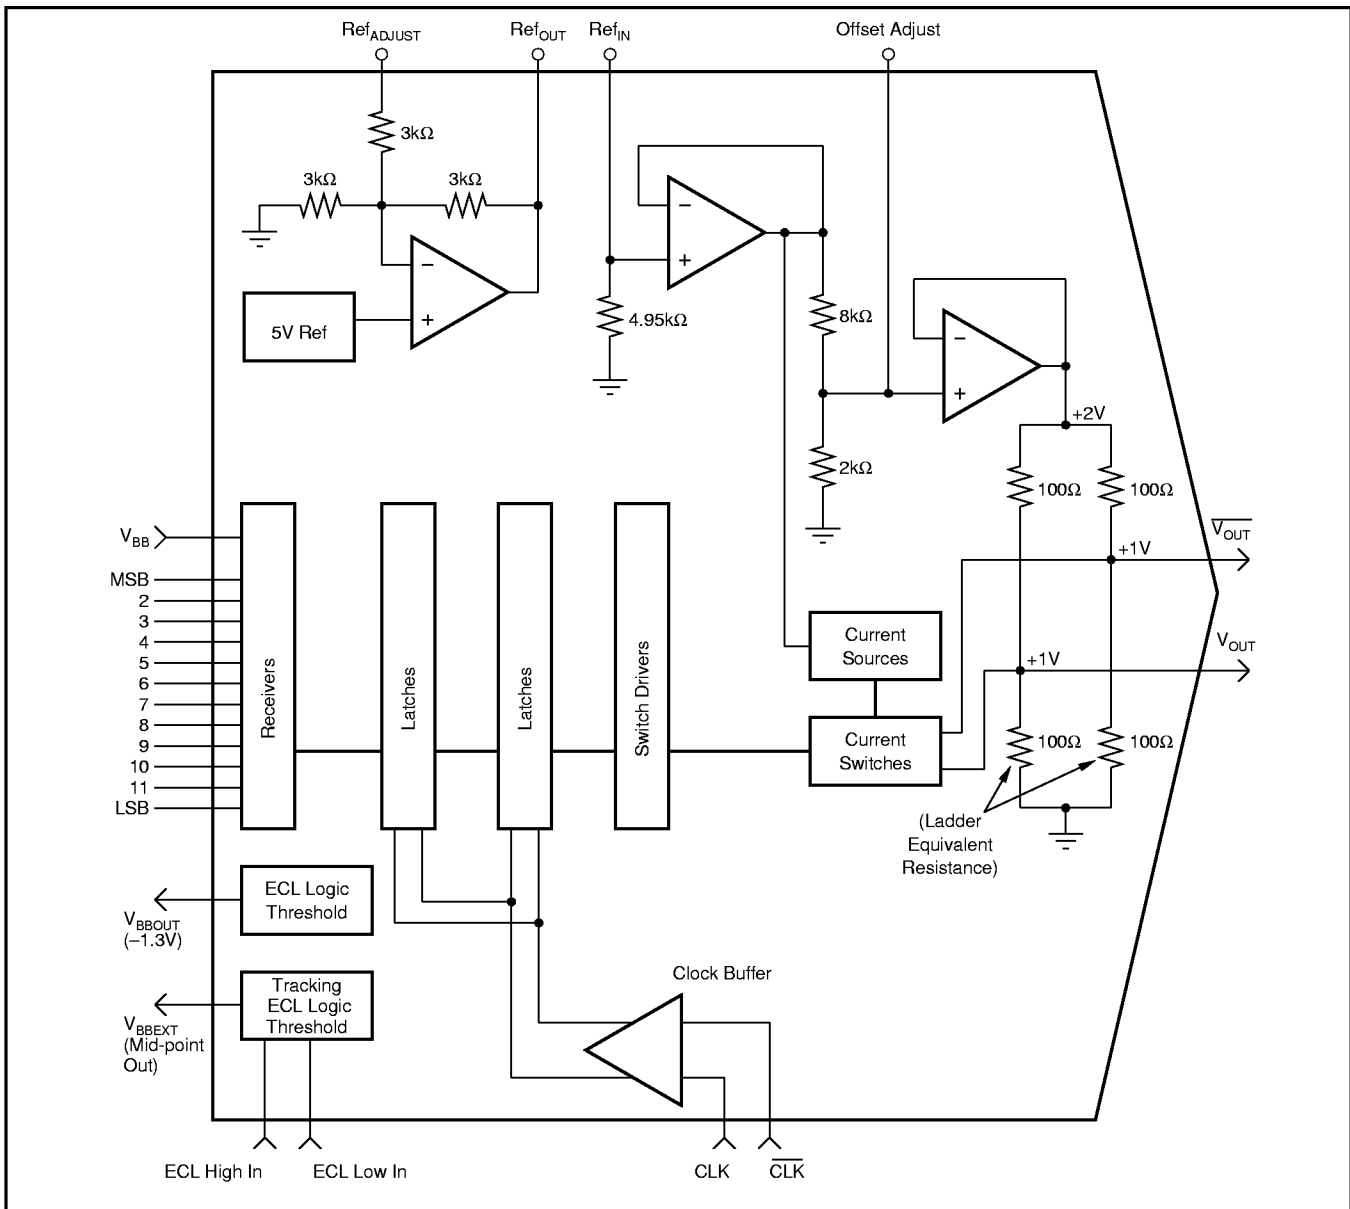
$Ref_{ADJUST}$ $Ref_{OUT}$ $Ref_{IN}$ Offset Adjust

3kΩ

3kΩ 3kΩ

−
+

5V Ref

−
+

4.95kΩ

8kΩ

−
+

+2V

2kΩ

100Ω 100Ω

$\overline{V_{OUT}}$

+1V

$V_{BB}$

MSB
2
3
4
5
6
7
8
9
10
11
LSB

Receivers

Latches

Latches

Switch Drivers

Current Sources

$V_{OUT}$

+1V

Current Switches

100Ω 100Ω

(Ladder Equivalent Resistance)

ECL Logic Threshold

$V_{BBOUT}$ (−1.3V)

Clock Buffer

Tracking ECL Logic Threshold

$V_{BBEXT}$ (Mid-point Out)

ECL High In ECL Low In CLK $\overline{CLK}$